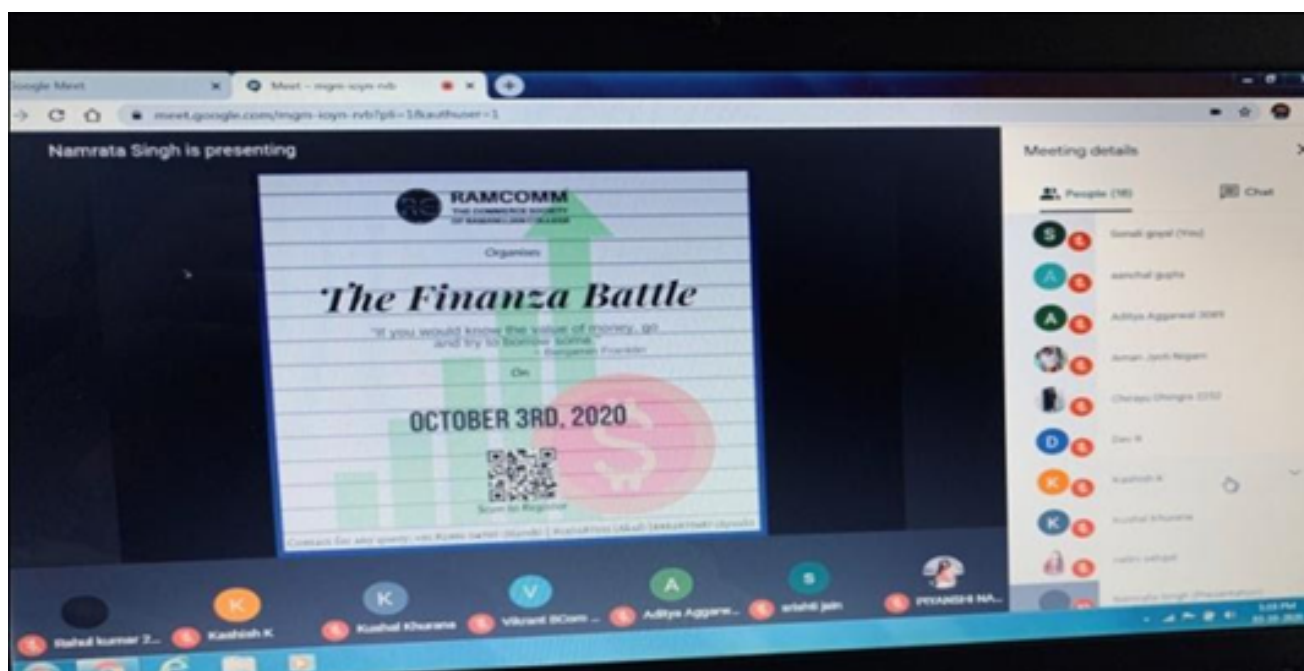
Google Meet
Meet - mgm-ioyn-rvb

meet.google.com/mgm-ioyn-rvb?pli=1&authuser=1

Namrata Singh is presenting

RAMCOMM
THE COMMERCE SOCIETY OF RAMANUJAN COLLEGE

Organises

The Finanza Battle

"If you would know the value of money, go and try to borrow some."
- Benjamin Franklin

On

OCTOBER 3RD, 2020

Scan to Register

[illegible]

Meeting details

People (18)
Chat

Sonali goyal (You)
aanchal gupta
Aditya Aggarwal 3085
Aman Jyoti Nagani
Chetanya Dhingra 2252
Dev R
Kashish K
Kushal Khurana
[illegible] sehgal
Namrata Singh (Presentation)

Rahul kumar 2...
Kashish K
Kushal Khurana
Vikrant BCom ...
Aditya Aggarw...
srishti jain
PRANSHI NA...

5:03 PM
03-10-2020